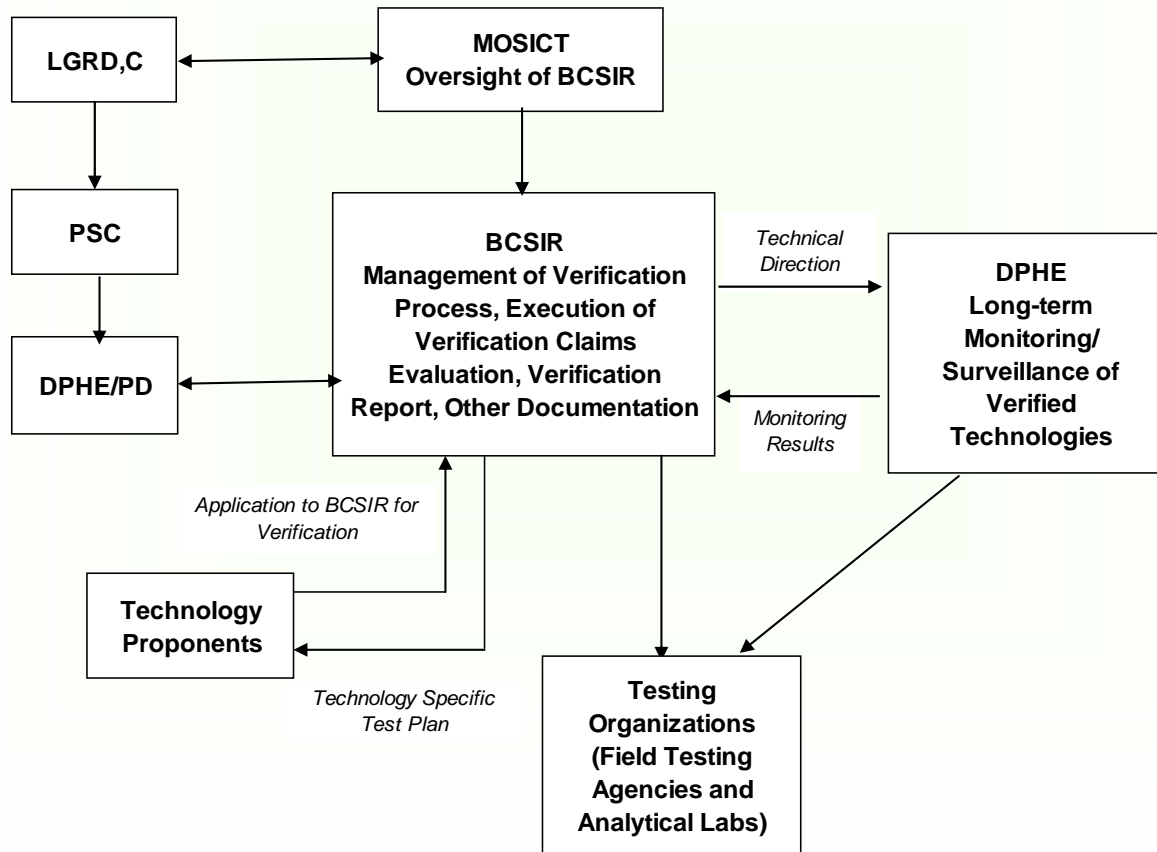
LGRD,C

MOSICT
Oversight of BCSIR

PSC

BCSIR
Management of Verification Process, Execution of Verification Claims Evaluation, Verification Report, Other Documentation

Technical Direction

DPHE
Long-term Monitoring/ Surveillance of Verified Technologies

DPHE/PD

Monitoring Results

Application to BCSIR for Verification

Technology Proponents

Technology Specific Test Plan

Testing Organizations (Field Testing Agencies and Analytical Labs)